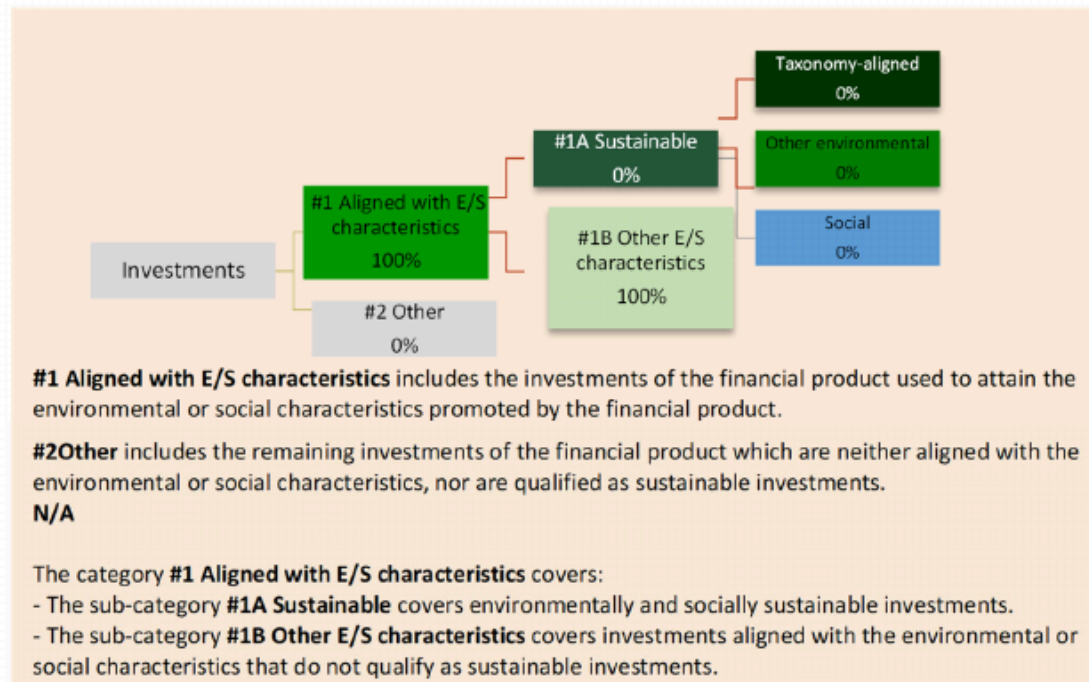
Investments

#1 Aligned with E/S characteristics
100%

#2 Other
0%

#1A Sustainable
0%

#1B Other E/S characteristics
100%

Taxonomy-aligned
0%

Other environmental
0%

Social
0%

**#1 Aligned with E/S characteristics** includes the investments of the financial product used to attain the environmental or social characteristics promoted by the financial product.

**#2Other** includes the remaining investments of the financial product which are neither aligned with the environmental or social characteristics, nor are qualified as sustainable investments.
**N/A**

The category **#1 Aligned with E/S characteristics** covers:
- The sub-category **#1A Sustainable** covers environmentally and socially sustainable investments.
- The sub-category **#1B Other E/S characteristics** covers investments aligned with the environmental or social characteristics that do not qualify as sustainable investments.